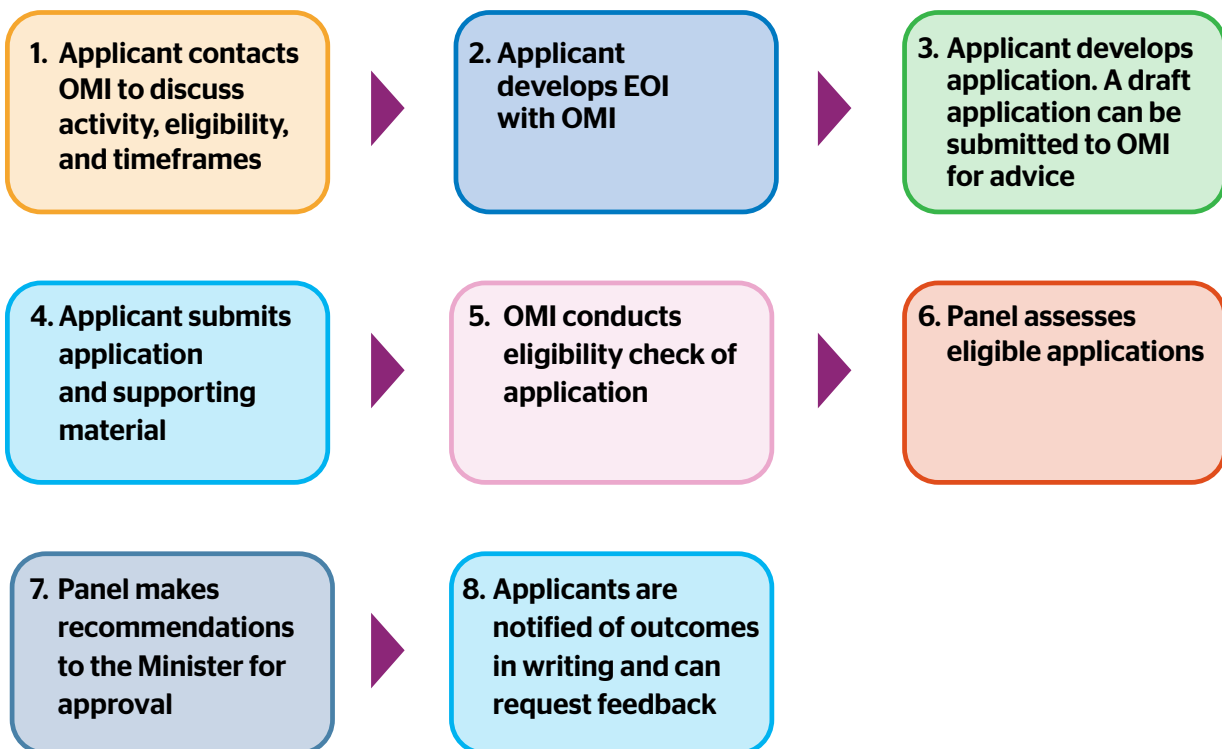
1. Applicant contacts OMI to discuss activity, eligibility, and timeframes

2. Applicant develops EOI with OMI

3. Applicant develops application. A draft application can be submitted to OMI for advice

4. Applicant submits application and supporting material

5. OMI conducts eligibility check of application

6. Panel assesses eligible applications

7. Panel makes recommendations to the Minister for approval

8. Applicants are notified of outcomes in writing and can request feedback